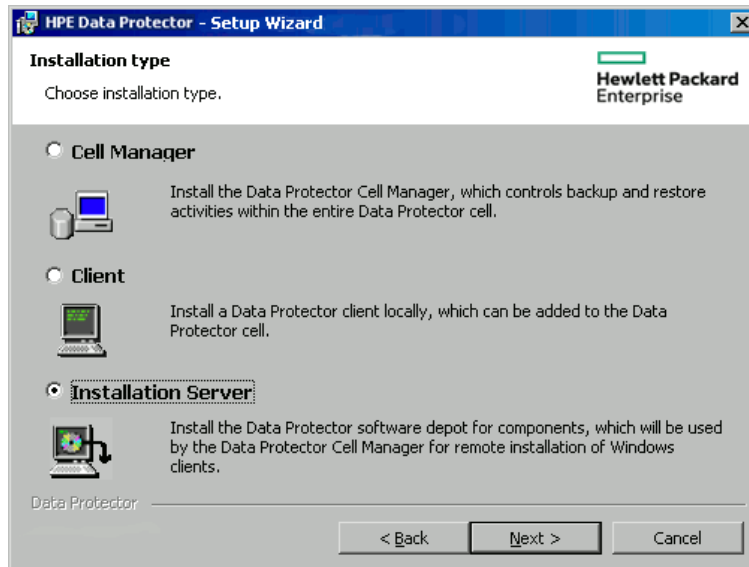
HPE Data Protector - Setup Wizard

Installation type

Choose installation type.

Hewlett Packard Enterprise

Cell Manager

Install the Data Protector Cell Manager, which controls backup and restore activities within the entire Data Protector cell.

Client

Install a Data Protector client locally, which can be added to the Data Protector cell.

Installation Server

Install the Data Protector software depot for components, which will be used by the Data Protector Cell Manager for remote installation of Windows clients.

Data Protector

< Back

Next >

Cancel